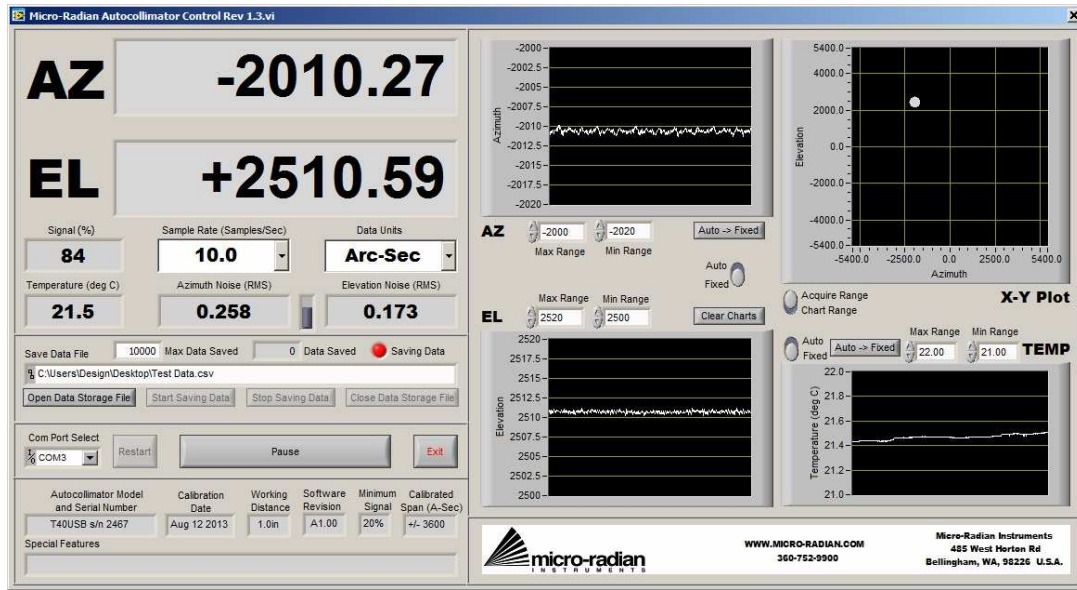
Micro-Radian Autocollimator Control Rev 1.3.vi

AZ -2010.27

EL +2510.59

Signal (%)
84

Sample Rate (Samples/Sec)
10.0

Data Units
Arc-Sec

Temperature (deg C)
21.5

Azimuth Noise (RMS)
0.258

Elevation Noise (RMS)
0.173

Save Data File 10000 Max Data Saved 0 Data Saved Saving Data

C:\Users\Design\Desktop\Test Data.csv

Open Data Storage File | Start Saving Data | Stop Saving Data | Close Data Storage File

Com Port Select
COM3

Restart | Pause | Exit

| Autocollimator Model and Serial Number | Calibration Date | Working Distance | Software Revision | Minimum Signal | Calibrated Span (A-Sec) |
|---|---|---|---|---|---|
| T40USB s/n 2467 | Aug 12 2013 | 1.0in | A1.00 | 20% | +/- 3600 |

Special Features

-2000 -2002.5 -2005 -2007.5 -2010 -2012.5 -2015 -2017.5 -2020
Azimuth

AZ -2000 -2020
Max Range Min Range
Auto -> Fixed
Auto
Fixed

Max Range Min Range
EL 2520 2500
Clear Charts

2520 2517.5 2515 2512.5 2510 2507.5 2505 2502.5 2500
Elevation

5400.0 4000.0 2000.0 0.0 -2000.0 -4000.0 -5400.0
Elevation
-5400.0 -2500.0 0.0 2500.0 5400.0
Azimuth

Acquire Range
Chart Range
X-Y Plot

Auto
Fixed
Auto -> Fixed
Max Range Min Range
22.00 21.00 TEMP

22.0 21.8 21.6 21.4 21.2 21.0
Temperature (deg C)

micro-radian
INSTRUMENTS

WWW.MICRO-RADIAN.COM
360-752-9900

Micro-Radian Instruments
485 West Horton Rd
Bellingham, WA, 98226 U.S.A.